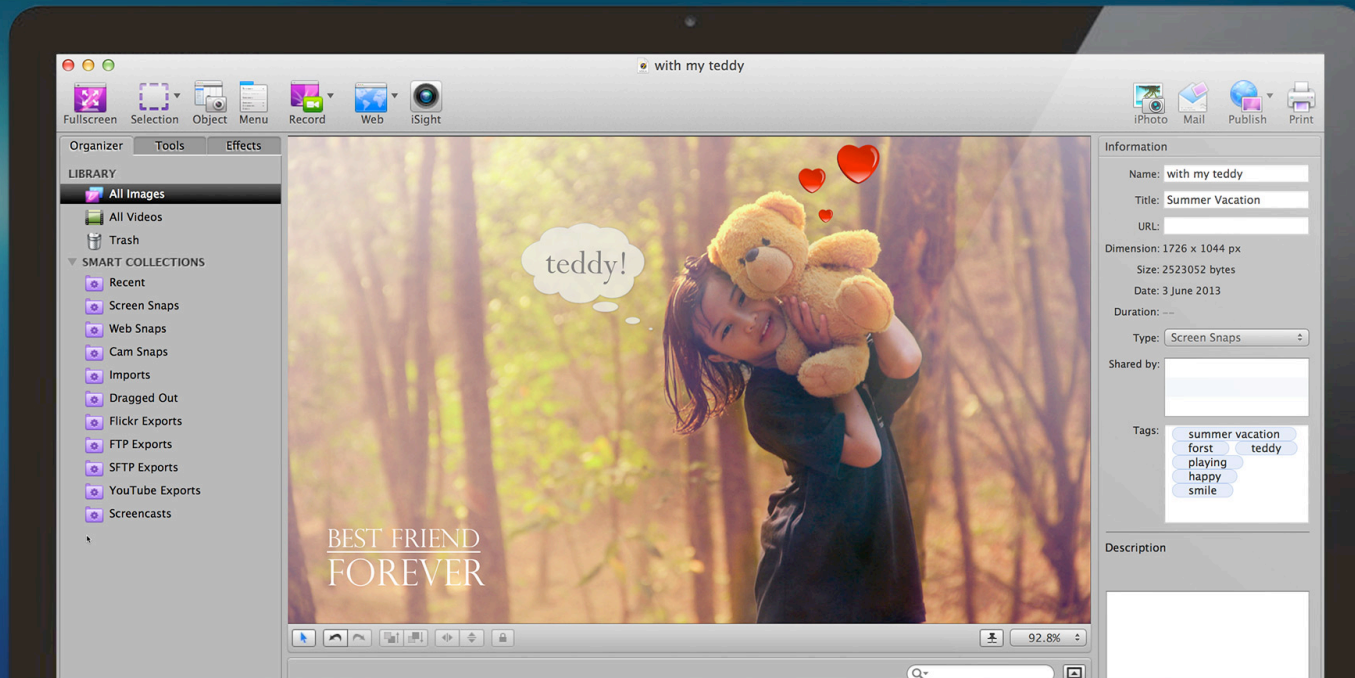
with my teddy

Fullscreen Selection Object Menu Record Web iSight

iPhoto Mail Publish Print

Organizer Tools Effects

LIBRARY
All Images
All Videos
Trash
SMART COLLECTIONS
Recent
Screen Snaps
Web Snaps
Cam Snaps
Imports
Dragged Out
Flickr Exports
FTP Exports
SFTP Exports
YouTube Exports
Screencasts

teddy!

BEST FRIEND
FOREVER

92.8%

Information
Name: with my teddy
Title: Summer Vacation
URL:
Dimension: 1726 x 1044 px
Size: 2523052 bytes
Date: 3 June 2013
Duration: --
Type: Screen Snaps
Shared by:
Tags: summer vacation forst teddy playing happy smile

Description